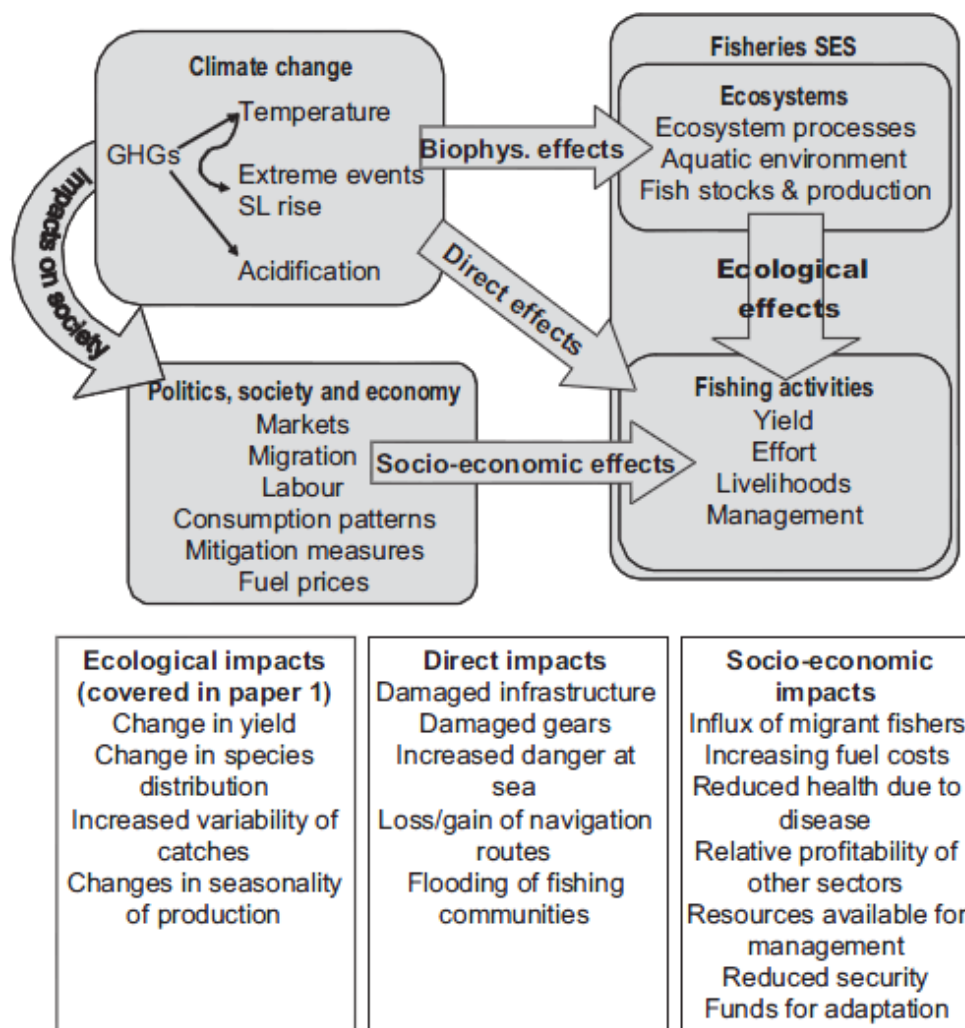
Climate change
GHGs
Temperature
Extreme events
SL rise
Acidification

Impacts on society

Biophys. effects

Direct effects

Fisheries SES
Ecosystems
Ecosystem processes
Aquatic environment
Fish stocks & production

Ecological effects

Politics, society and economy
Markets
Migration
Labour
Consumption patterns
Mitigation measures
Fuel prices

Socio-economic effects

Fishing activities
Yield
Effort
Livelihoods
Management

Ecological impacts (covered in paper 1)
Change in yield
Change in species distribution
Increased variability of catches
Changes in seasonality of production

Direct impacts
Damaged infrastructure
Damaged gears
Increased danger at sea
Loss/gain of navigation routes
Flooding of fishing communities

Socio-economic impacts
Influx of migrant fishers
Increasing fuel costs
Reduced health due to disease
Relative profitability of other sectors
Resources available for management
Reduced security
Funds for adaptation